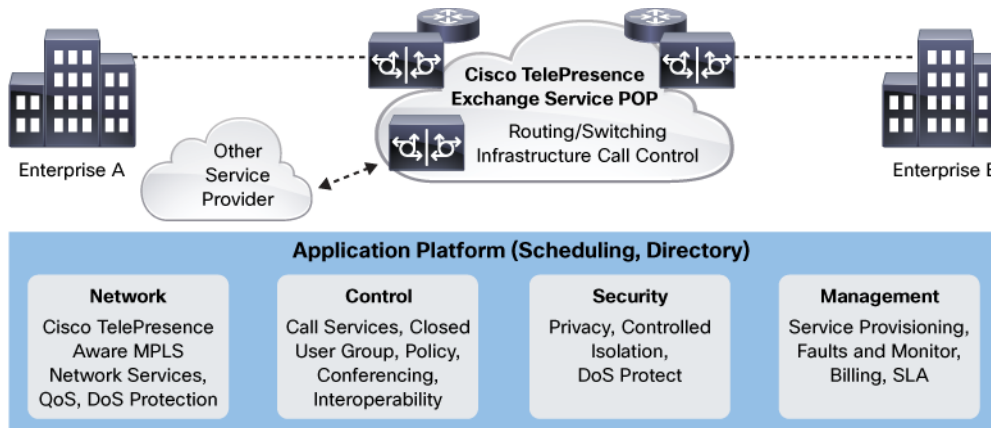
Enterprise A

Cisco TelePresence Exchange Service POP

Routing/Switching Infrastructure Call Control

Other Service Provider

Enterprise B

Application Platform (Scheduling, Directory)

Network
Cisco TelePresence Aware MPLS Network Services, QoS, DoS Protection

Control
Call Services, Closed User Group, Policy, Conferencing, Interoperability

Security
Privacy, Controlled Isolation, DoS Protect

Management
Service Provisioning, Faults and Monitor, Billing, SLA